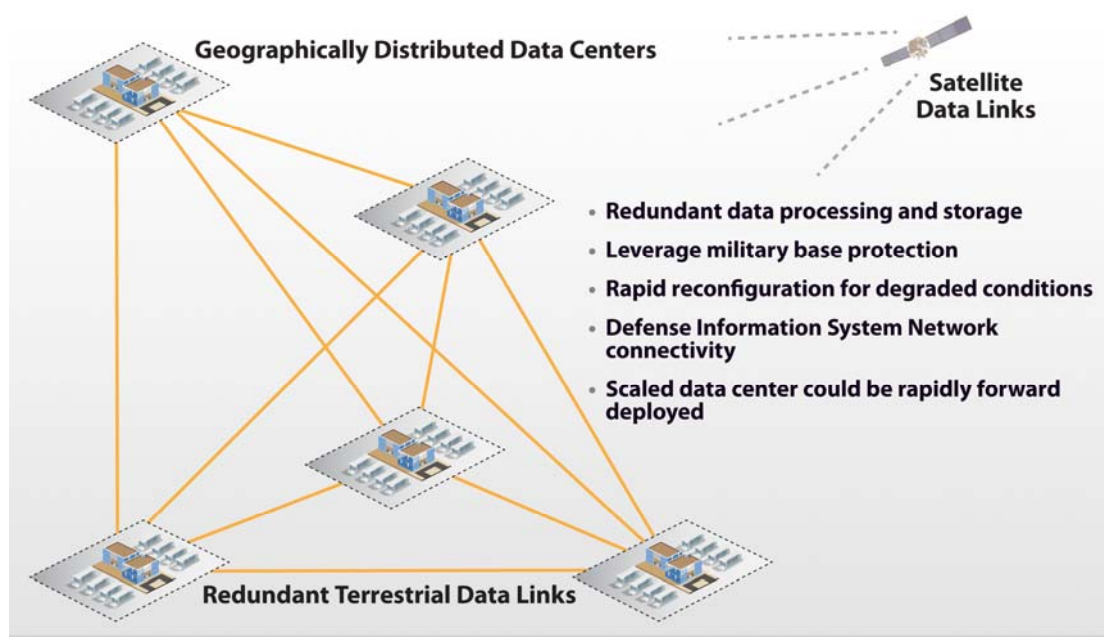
Geographically Distributed Data Centers

Satellite Data Links

- Redundant data processing and storage
- Leverage military base protection
- Rapid reconfiguration for degraded conditions
- Defense Information System Network connectivity
- Scaled data center could be rapidly forward deployed

Redundant Terrestrial Data Links